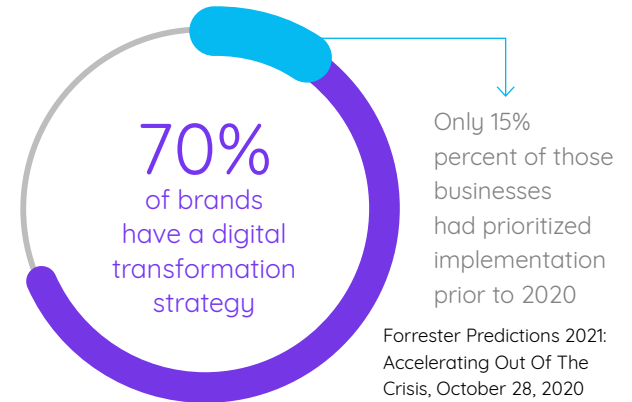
70%
of brands have a digital transformation strategy

Only 15% percent of those businesses had prioritized implementation prior to 2020

Forrester Predictions 2021: Accelerating Out Of The Crisis, October 28, 2020